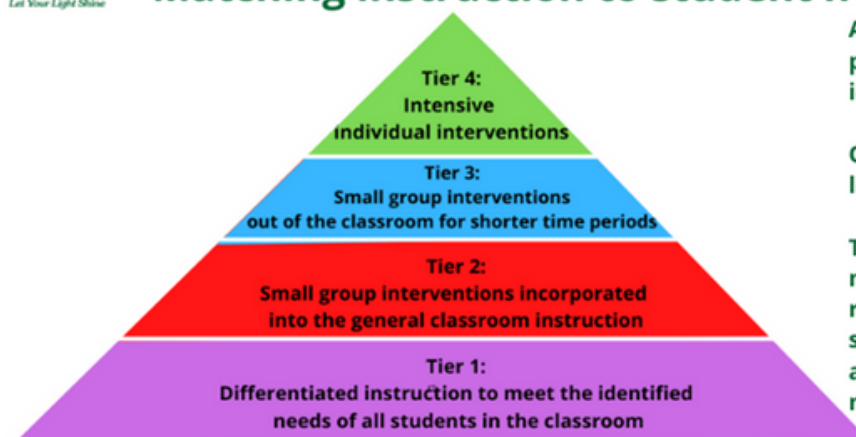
Let Your Light Shine

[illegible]

Tier 4:
Intensive
individual interventions

Tier 3:
Small group interventions
out of the classroom for shorter time periods

Tier 2:
Small group interventions incorporated
into the general classroom instruction

Tier 1:
Differentiated instruction to meet the identified
needs of all students in the classroom

A
p
i

C
l

T
r
r
s
a
r